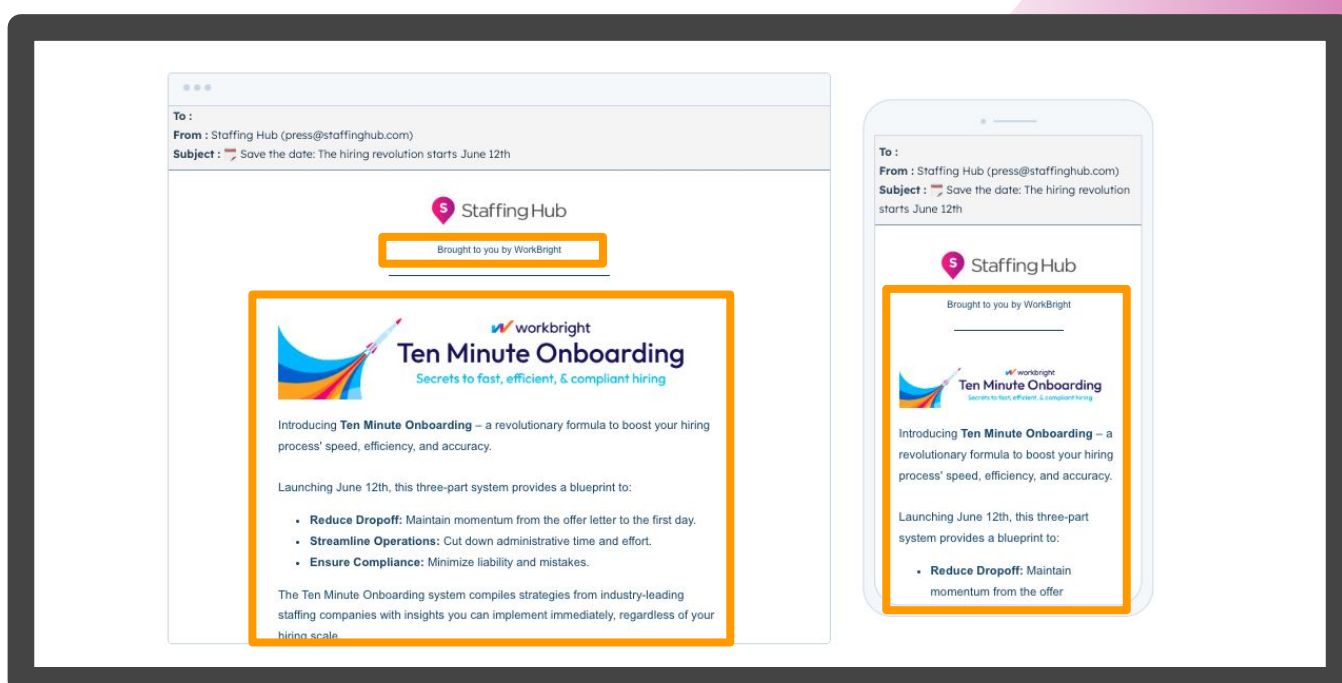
To :
From : Staffing Hub (press@staffinghub.com)
Subject : Save the date: The hiring revolution starts June 12th

Staffing Hub

Brought to you by WorkBright

workbright
Ten Minute Onboarding
Secrets to fast, efficient, & compliant hiring

Introducing **Ten Minute Onboarding** – a revolutionary formula to boost your hiring process' speed, efficiency, and accuracy.

Launching June 12th, this three-part system provides a blueprint to:

- **Reduce Dropoff:** Maintain momentum from the offer letter to the first day.
- **Streamline Operations:** Cut down administrative time and effort.
- **Ensure Compliance:** Minimize liability and mistakes.

The Ten Minute Onboarding system compiles strategies from industry-leading staffing companies with insights you can implement immediately, regardless of your hiring scale.

To :
From : Staffing Hub (press@staffinghub.com)
Subject : Save the date: The hiring revolution starts June 12th

Staffing Hub

Brought to you by WorkBright

workbright
Ten Minute Onboarding
Secrets to fast, efficient, & compliant hiring

Introducing **Ten Minute Onboarding** – a revolutionary formula to boost your hiring process' speed, efficiency, and accuracy.

Launching June 12th, this three-part system provides a blueprint to:

- **Reduce Dropoff:** Maintain momentum from the offer